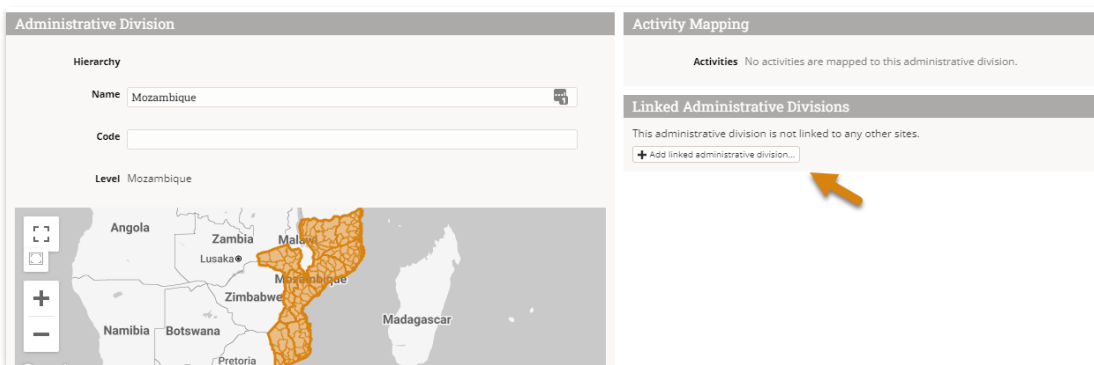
Administrative Division

Hierarchy

Name Mozambique

Code

Level Mozambique

Angola
Zambia
Malawi
Lusaka
Mozambique
Zimbabwe
Namibia
Botswana
Madagascar
Pretoria

+
−

Activity Mapping

Activities No activities are mapped to this administrative division.

Linked Administrative Divisions

This administrative division is not linked to any other sites.

+ Add linked administrative division...